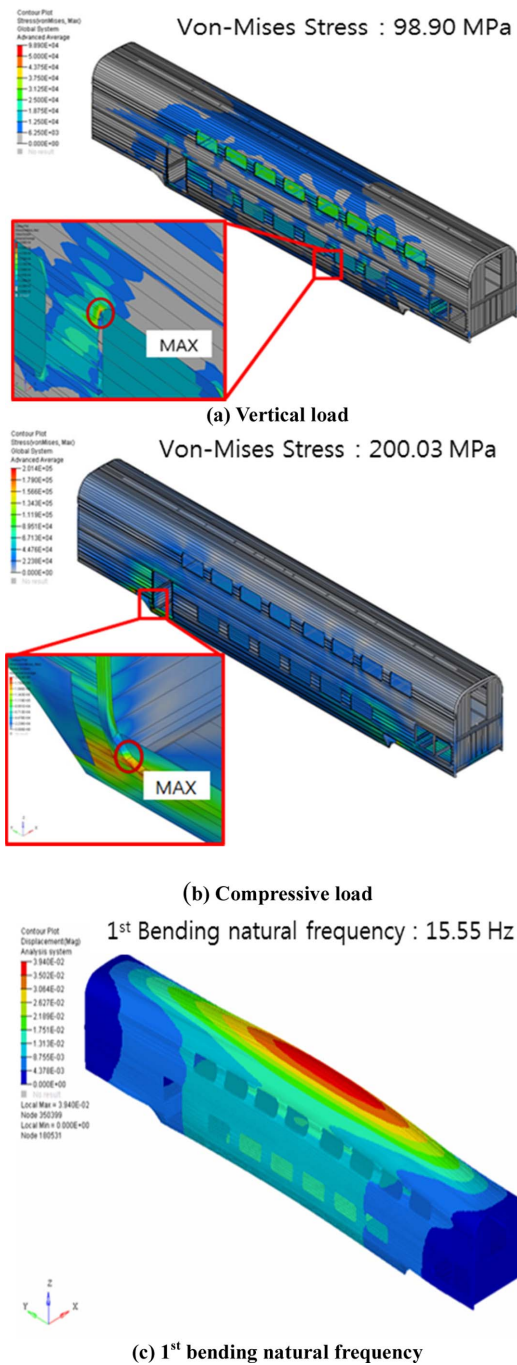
Contour Plot
Stress(vonMises, Max)
Global System
Advanced Average

9.890E+04
5.000E+04
4.375E+04
3.750E+04
3.125E+04
2.500E+04
1.875E+04
1.250E+04
6.250E+03
0.000E+00
No result

Von-Mises Stress : 98.90 MPa

MAX

(a) Vertical load

Contour Plot
Stress(vonMises, Max)
Global System
Advanced Average

2.014E+05
1.790E+05
1.566E+05
1.343E+05
1.119E+05
8.951E+04
6.713E+04
4.476E+04
2.238E+04
0.000E+00
No result

Von-Mises Stress : 200.03 MPa

MAX

(b) Compressive load

Contour Plot
Displacement(Mag)
Analysis system

3.940E-02
3.502E-02
3.064E-02
2.627E-02
2.189E-02
1.751E-02
1.313E-02
8.755E-03
4.378E-03
0.000E+00
No result

Local Max = 3.940E-02
Node 350399
Local Min = 0.000E+00
Node 180531

1$^{st}$ Bending natural frequency : 15.55 Hz

(c) 1$^{st}$ bending natural frequency